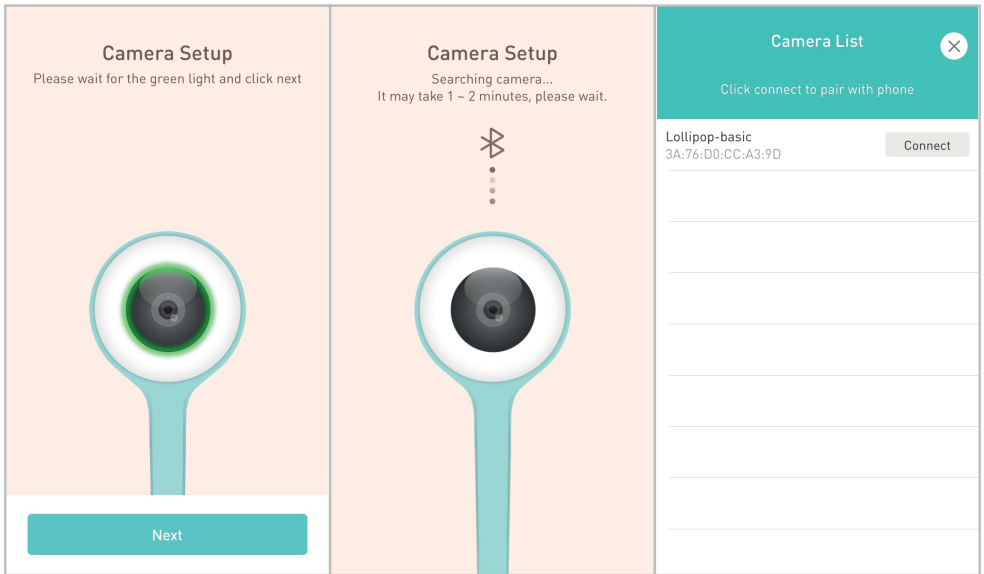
Camera Setup
Please wait for the green light and click next

Next

Camera Setup
Searching camera...
It may take 1 ~ 2 minutes, please wait.

Camera List
Click connect to pair with phone

Lollipop-basic
3A:76:D0:CC:A3:9D
Connect